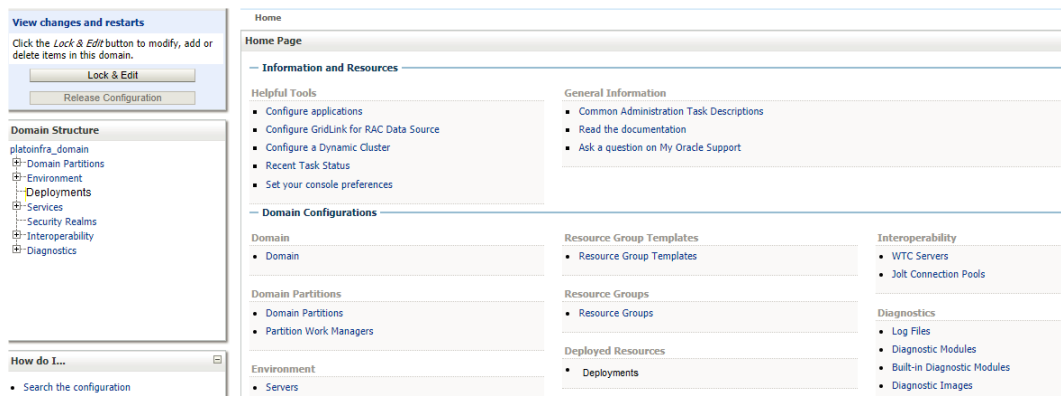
View changes and restarts

Click the *Lock & Edit* button to modify, add or delete items in this domain.

Lock & Edit

Release Configuration

Domain Structure

platoinfra_domain
Domain Partitions
Environment
Deployments
Services
Security Realms
Interoperability
Diagnostics

How do I...

- Search the configuration

Home

Home Page

Information and Resources

Helpful Tools

- Configure applications
- Configure GridLink for RAC Data Source
- Configure a Dynamic Cluster
- Recent Task Status
- Set your console preferences

General Information

- Common Administration Task Descriptions
- Read the documentation
- Ask a question on My Oracle Support

Domain Configurations

Domain

- Domain

Domain Partitions

- Domain Partitions
- Partition Work Managers

Environment

- Servers

Resource Group Templates

- Resource Group Templates

Resource Groups

- Resource Groups

Deployed Resources

- Deployments

Interoperability

- WTC Servers
- Jolt Connection Pools

Diagnostics

- Log Files
- Diagnostic Modules
- Built-in Diagnostic Modules
- Diagnostic Images